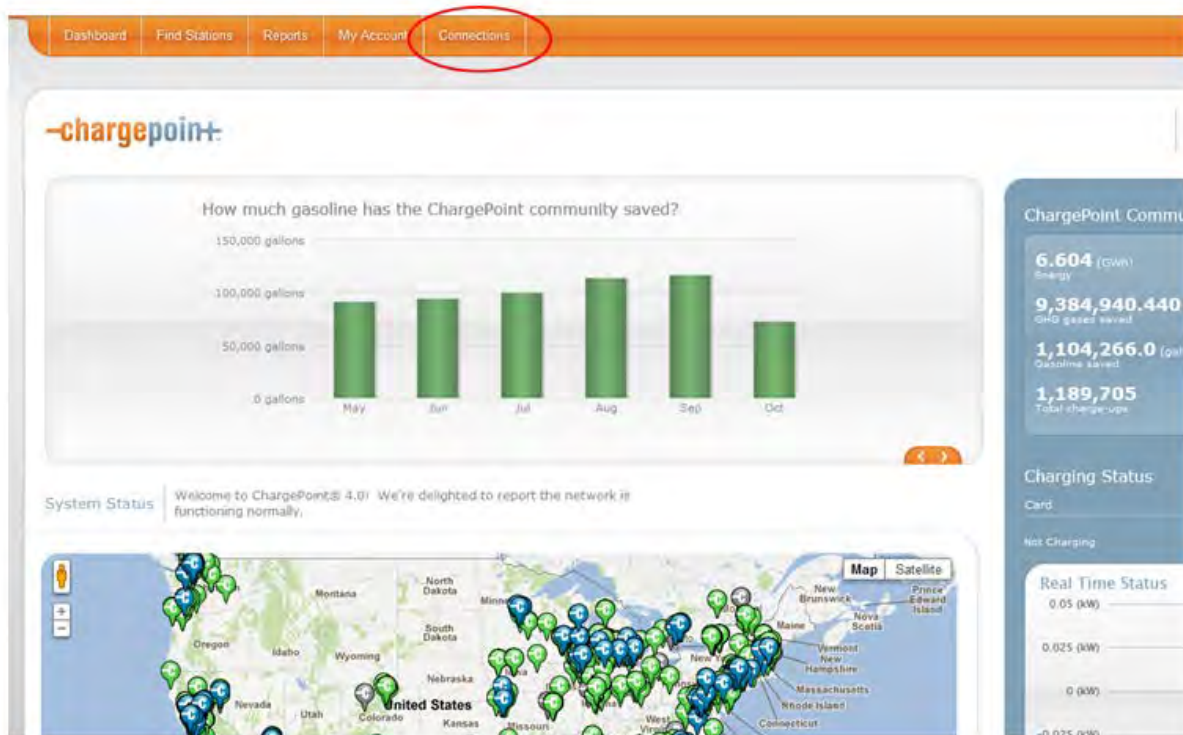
Dashboard Find Stations Reports My Account Connections

chargepoint

How much gasoline has the ChargePoint community saved?

150,000 gallons
100,000 gallons
50,000 gallons
0 gallons

May Jun Jul Aug Sep Oct

ChargePoint Commu

6.604 (GWh)
Energy

9,384,940.440
GHG gases saved

1,104,266.0 (gal
Gasoline saved

1,189,705
Total charge-ups

Charging Status

Card

Not Charging

Real Time Status

0.05 (kW)

0.025 (kW)

0 (kW)

System Status

Welcome to ChargePoint® 4.0! We're delighted to report the network is functioning normally.

Map Satellite

Montana
North Dakota
Minne
South Dakota
Oregon
Idaho
Wyoming
Nebraska
Nevada
Utah
Colorado
United States
Kansas
Missouri
New Brunswick
Prince Edward Island
Maine
Nova Scotia
Vermont
New Hampshire
New
Massachusetts
Rhode Island
Connecticut
West Virgi